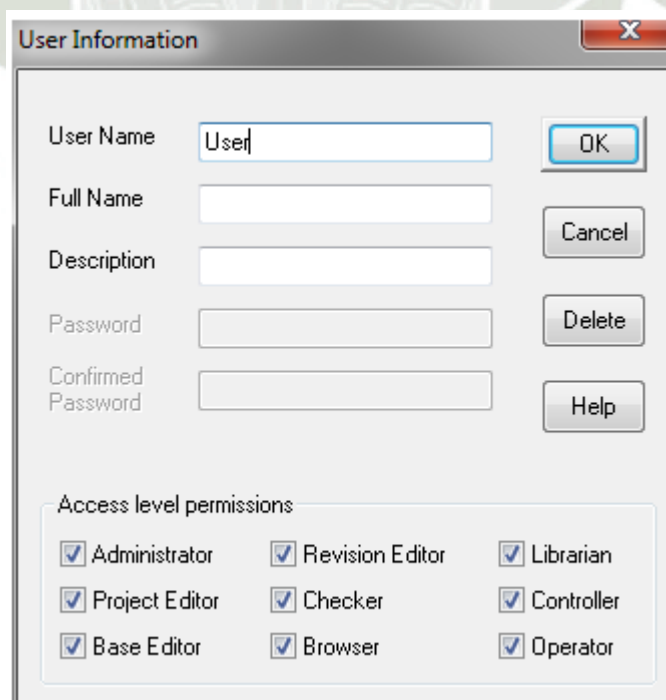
User Information

User Name User

Full Name

Description

Password

Confirmed Password

OK

Cancel

Delete

Help

Access level permissions

Administrator

Revision Editor

Librarian

Project Editor

Checker

Controller

Base Editor

Browser

Operator